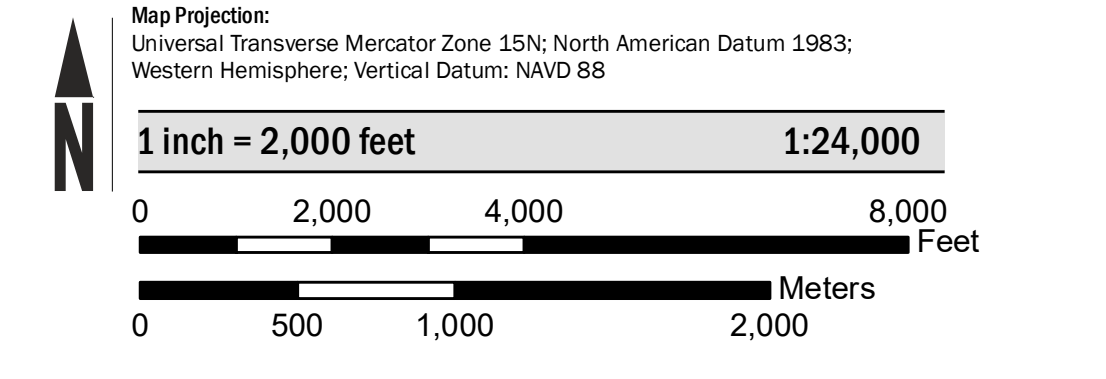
N

Map Projection:
Universal Transverse Mercator Zone 15N; North American Datum 1983; Western Hemisphere; Vertical Datum: NAVD 88

1 inch = 2,000 feet 1:24,000

0 2,000 4,000 8,000
Feet

Meters
0 500 1,000 2,000